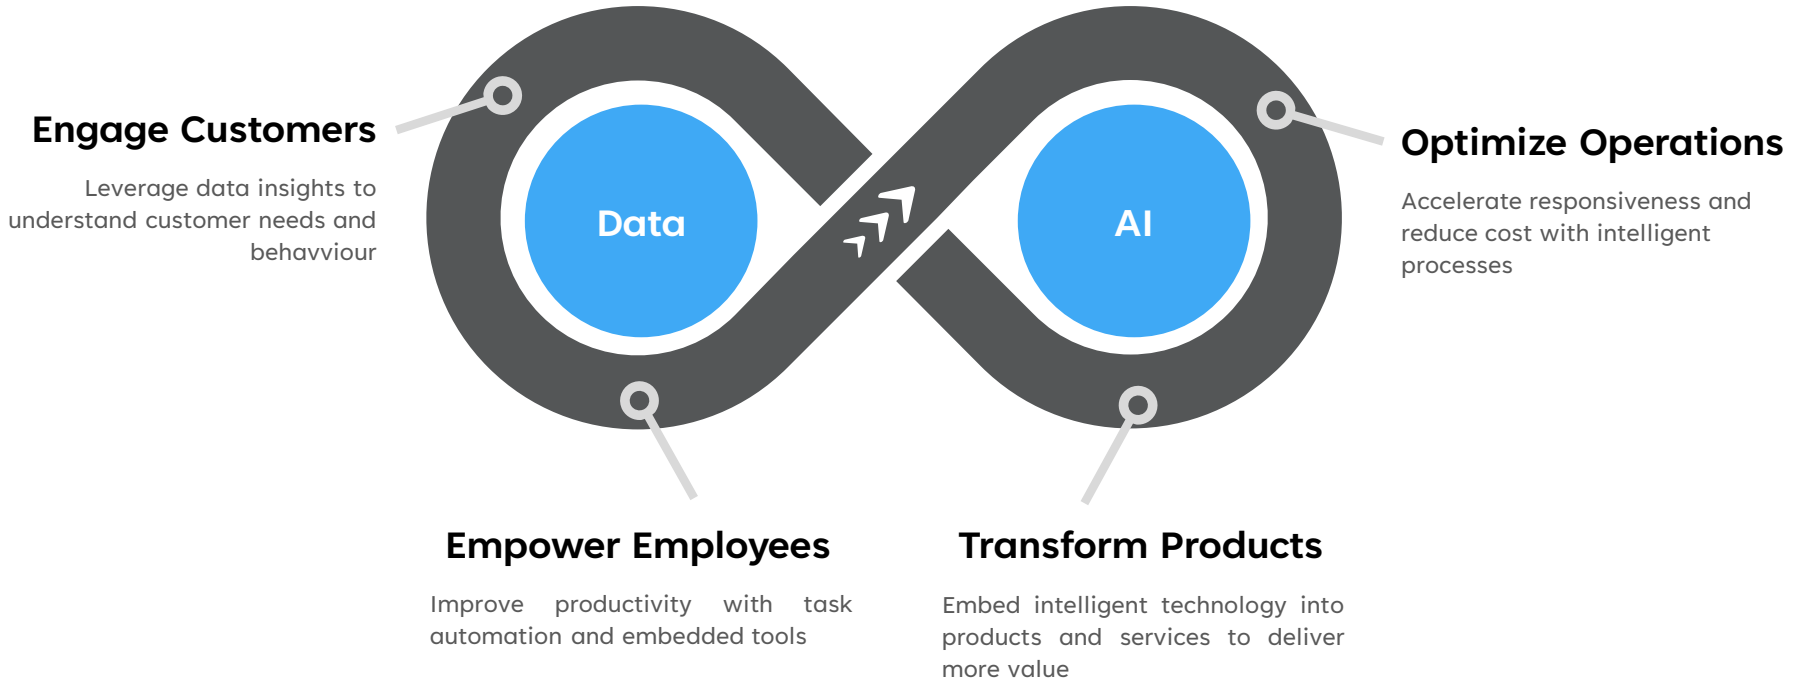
Engage Customers

Leverage data insights to understand customer needs and behavviour

Data

AI

Optimize Operations

Accelerate responsiveness and reduce cost with intelligent processes

Empower Employees

Improve productivity with task automation and embedded tools

Transform Products

Embed intelligent technology into products and services to deliver more value